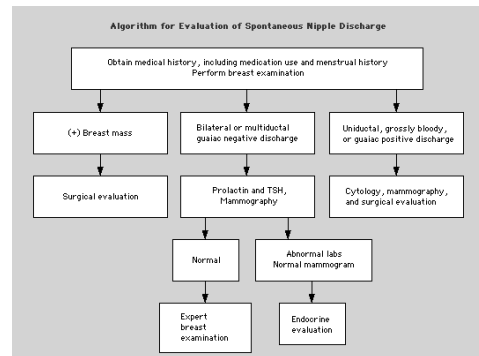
Algorithm for Evaluation of Spontaneous Nipple Discharge

Obtain medical history, including medication use and menstrual history
Perform breast examination

(+) Breast mass

Bilateral or multiductal guaiac negative discharge

Uniductal, grossly bloody, or guaiac positive discharge

Surgical evaluation

Prolactin and TSH, Mammography

Cytology, mammography, and surgical evaluation

Normal

Abnormal labs
Normal mammogram

Expert breast examination

Endocrine evaluation